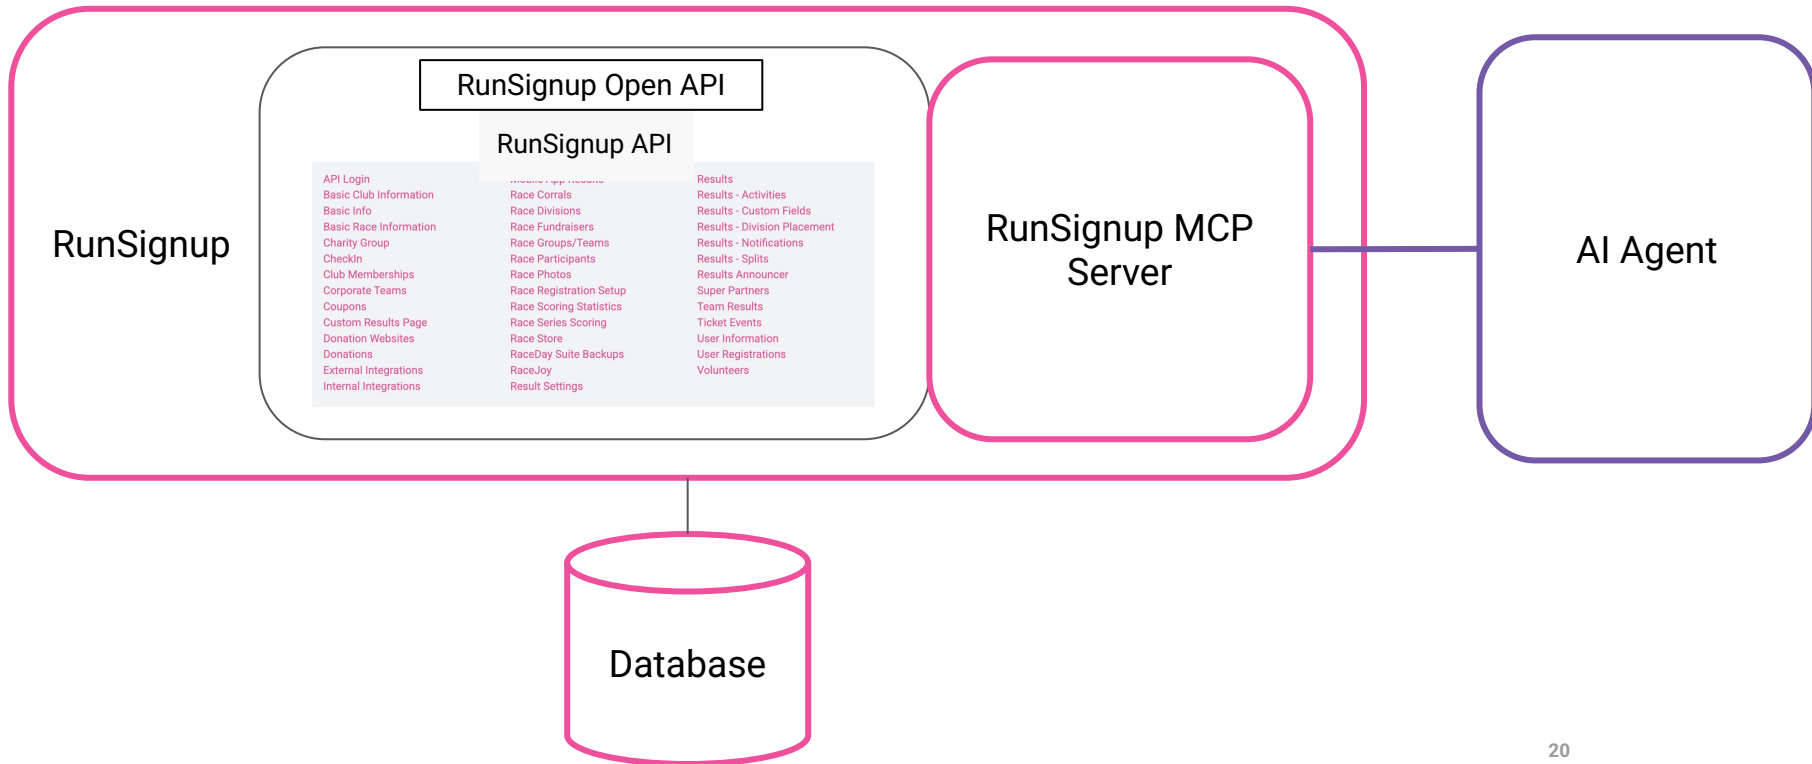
RunSignup

RunSignup Open API

RunSignup API

API Login
Basic Club Information
Basic Info
Basic Race Information
Charity Group
CheckIn
Club Memberships
Corporate Teams
Coupons
Custom Results Page
Donation Websites
Donations
External Integrations
Internal Integrations

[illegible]
Race Corrals
Race Divisions
Race Fundraisers
Race Groups/Teams
Race Participants
Race Photos
Race Registration Setup
Race Scoring Statistics
Race Series Scoring
Race Store
RaceDay Suite Backups
RaceJoy
Result Settings

Results
Results - Activities
Results - Custom Fields
Results - Division Placement
Results - Notifications
Results - Splits
Results Announcer
Super Partners
Team Results
Ticket Events
User Information
User Registrations
Volunteers

RunSignup MCP Server

AI Agent

Database

20